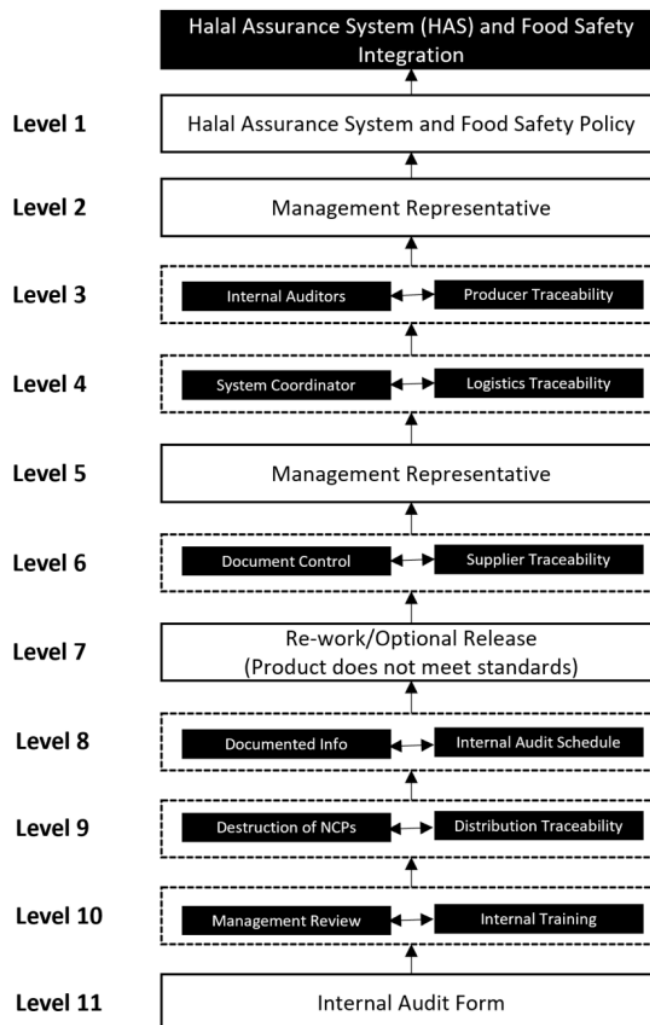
Halal Assurance System (HAS) and Food Safety Integration

Level 1
Halal Assurance System and Food Safety Policy

Level 2
Management Representative

Level 3
Internal Auditors
Producer Traceability

Level 4
System Coordinator
Logistics Traceability

Level 5
Management Representative

Level 6
Document Control
Supplier Traceability

Level 7
Re-work/Optional Release (Product does not meet standards)

Level 8
Documented Info
Internal Audit Schedule

Level 9
Destruction of NCPs
Distribution Traceability

Level 10
Management Review
Internal Training

Level 11
Internal Audit Form